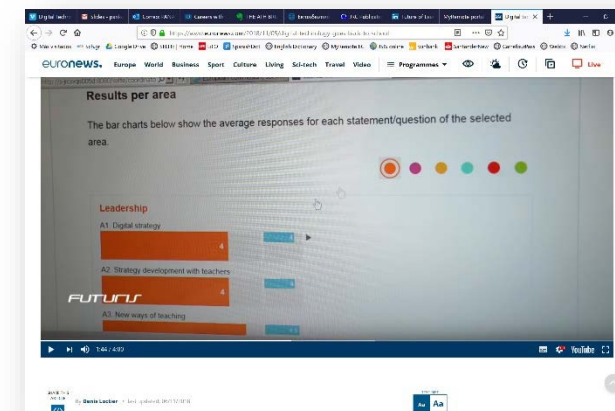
euronews. Europe World Business Sport Culture Living Sci-tech Travel Video Programmes Live

Results per area

The bar charts below show the average responses for each statement/question of the selected area.

Leadership

A1. Digital strategy

4

A2. Strategy development with teachers

4

A3. New ways of teaching

FUTURIS

1:44 / 4:03

YouTube

By Denis Loctier

Aa Aa